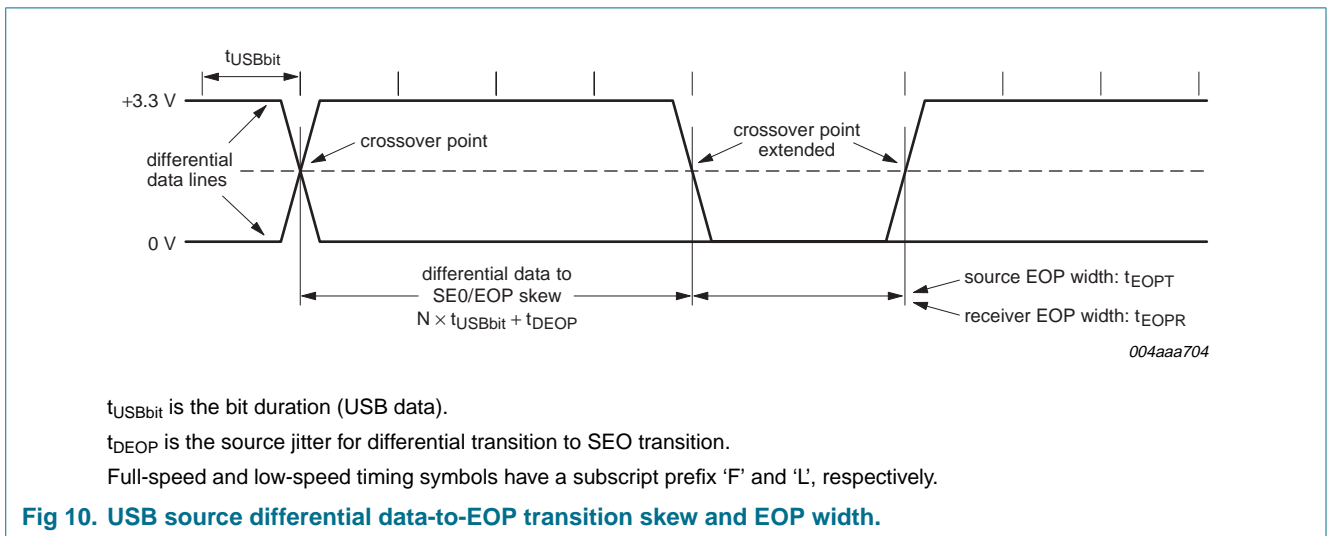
$t_{USBbit}$

+3.3 V

differential data lines

crossover point

crossover point extended

0 V

differential data to SE0/EOP skew $N \times t_{USBbit} + t_{DEOP}$

source EOP width: $t_{EOPT}$

receiver EOP width: $t_{EOPR}$

004aaa704

$t_{USBbit}$ is the bit duration (USB data).

$t_{DEOP}$ is the source jitter for differential transition to SEO transition.

Full-speed and low-speed timing symbols have a subscript prefix ‘F’ and ‘L’, respectively.

Fig 10. USB source differential data-to-EOP transition skew and EOP width.